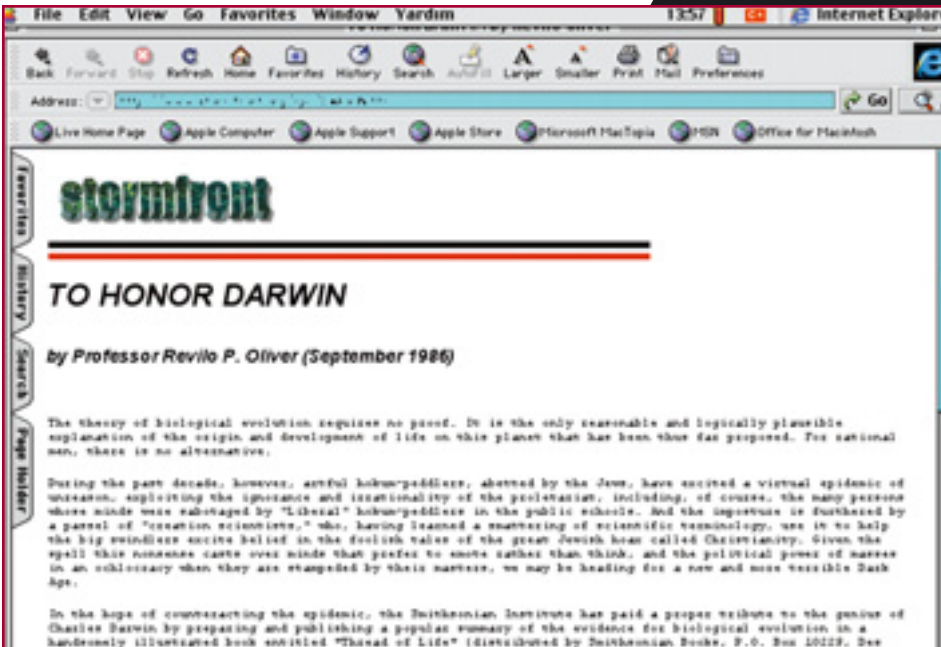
File Edit View Go Favorites Window Yardım 13:57 Internet Explor

Back Forward Stop Refresh Home Favorites History Search AutoFill Larger Smaller Print Mail Preferences

Address: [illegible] Go

Live Home Page Apple Computer Apple Support Apple Store Microsoft MacTopia MSN Office for Macintosh

Favorites History Search Page Holder

stormfront

TO HONOR DARWIN

by Professor Revilo P. Oliver (September 1986)

The theory of biological evolution requires no proof. It is the only reasonable and logically plausible explanation of the origin and development of life on this planet that has been thus far proposed. For rational men, there is no alternative.

During the past decade, however, artful hokum-peddlers, abetted by the Jews, have excited a virtual epidemic of unreason, exploiting the ignorance and irrationality of the proletariat, including, of course, the many persons whose minds were sabotaged by "Liberal" hokum-peddlers in the public schools. And the imposture is furthered by a passel of "creation scientists," who, having learned a smattering of scientific terminology, use it to help the big swindlers excite belief in the foolish tales of the great Jewish hoax called Christianity. Given the spell this nonsense casts over minds that prefer to emote rather than think, and the political power of masses in an ochlocracy when they are stampeded by their masters, we may be heading for a new and more terrible Dark Age.

In the hope of counteracting the epidemic, the Smithsonian Institute has paid a proper tribute to the genius of Charles Darwin by preparing and publishing a popular summary of the evidence for biological evolution in a handsomely illustrated book entitled "Thread of Life" (distributed by Smithsonian Books, P.O. Box 10229, Des